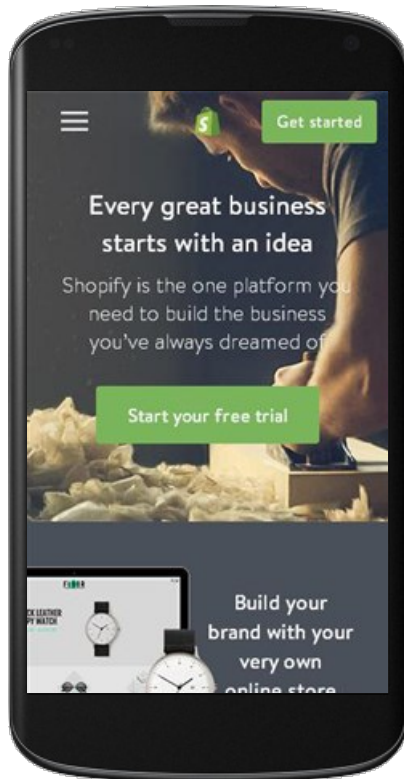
Get started

Every great business starts with an idea

Shopify is the one platform you need to build the business you've always dreamed of

Start your free trial

FLOOR

CK LEATHER
PPY WATCH

Build your brand with your very own online store